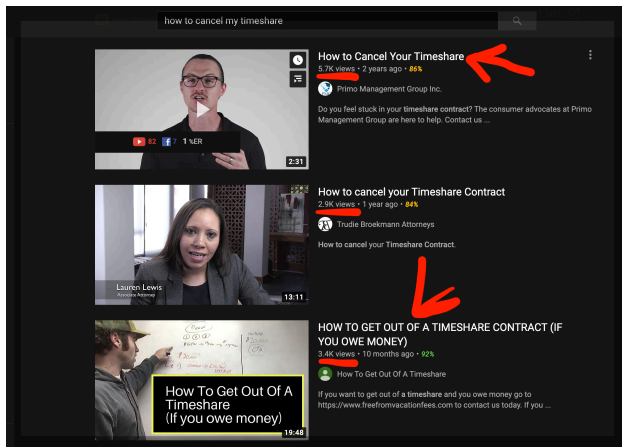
how to cancel my timeshare

82 7 1 %ER

2:31

How to Cancel Your Timeshare

5.7K views • 2 years ago • 86%

Primo Management Group Inc.

Do you feel stuck in your timeshare contract? The consumer advocates at Primo Management Group are here to help. Contact us ...

Lauren Lewis
Associate Attorney

13:11

How to cancel your Timeshare Contract

2.9K views • 1 year ago • 84%

Trudie Broekmann Attorneys

How to cancel your Timeshare Contract.

How To Get Out Of A Timeshare (If you owe money)

19:48

HOW TO GET OUT OF A TIMESHARE CONTRACT (IF YOU OWE MONEY)

3.4K views • 10 months ago • 92%

How To Get Out Of A Timeshare

If you want to get out of a timeshare and you owe money go to https://www.freefromvacationfees.com to contact us today. If you ...